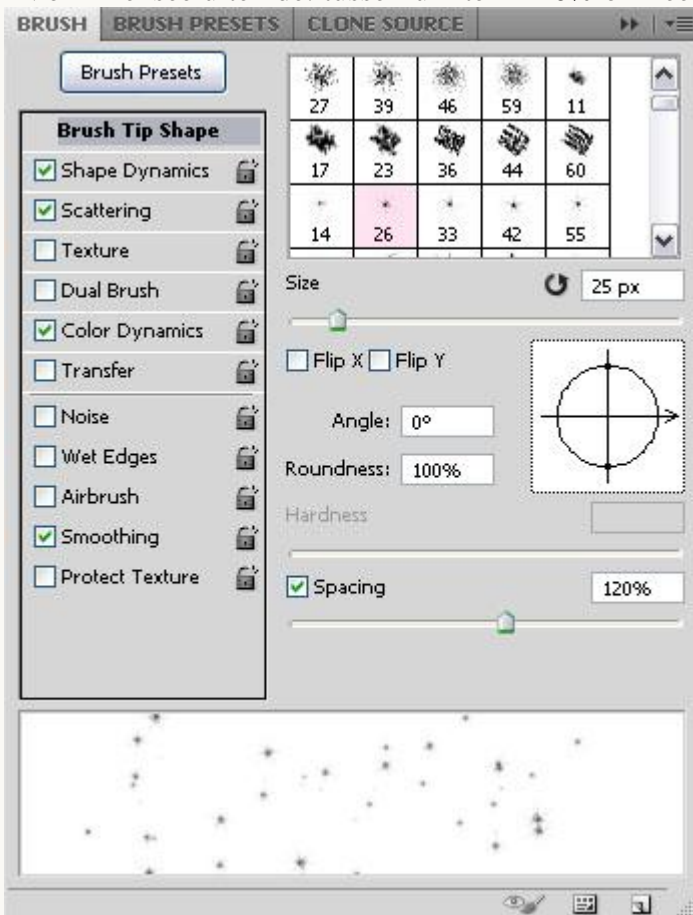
BRUSH BRUSH PRESETS CLONE SOURCE

Brush Presets

Brush Tip Shape
Shape Dynamics
Scattering
Texture
Dual Brush
Color Dynamics
Transfer
Noise
Wet Edges
Airbrush
Smoothing
Protect Texture

| 27 | 39 | 46 | 59 | 11 |
|---|---|---|---|---|
| 17 | 23 | 36 | 44 | 60 |
| 14 | 26 | 33 | 42 | 55 |

Size 25 px

Flip X Flip Y

Angle: 0°

Roundness: 100%

Hardness

Spacing 120%